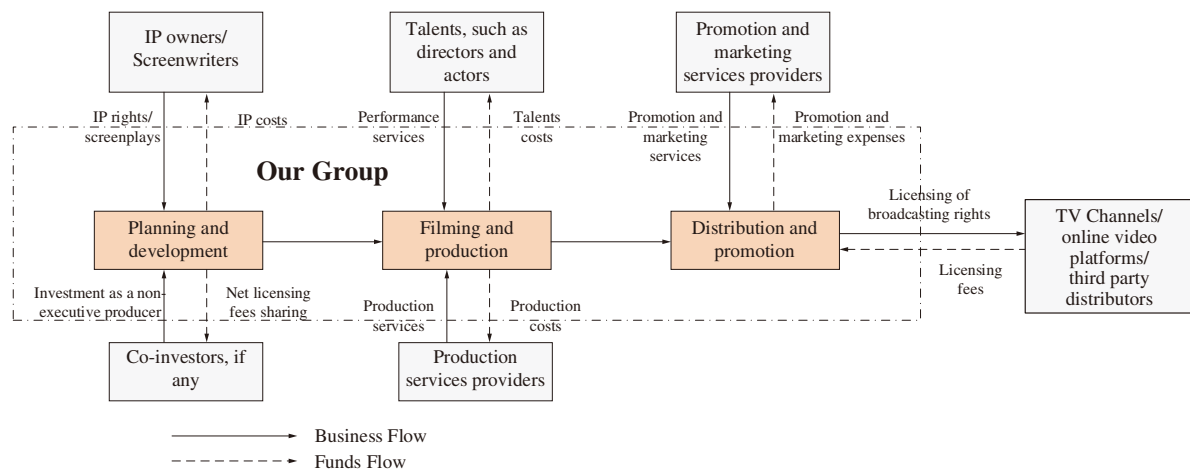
IP owners/ Screenwriters

Talents, such as directors and actors

Promotion and marketing services providers

IP rights/ screenplays

IP costs

Performance services

Talents costs

Promotion and marketing services

Promotion and marketing expenses

Our Group

Planning and development

Filming and production

Distribution and promotion

Licensing of broadcasting rights

TV Channels/ online video platforms/ third party distributors

Licensing fees

Investment as a non-executive producer

Net licensing fees sharing

Production services

Production costs

Co-investors, if any

Production services providers

Business Flow

Funds Flow